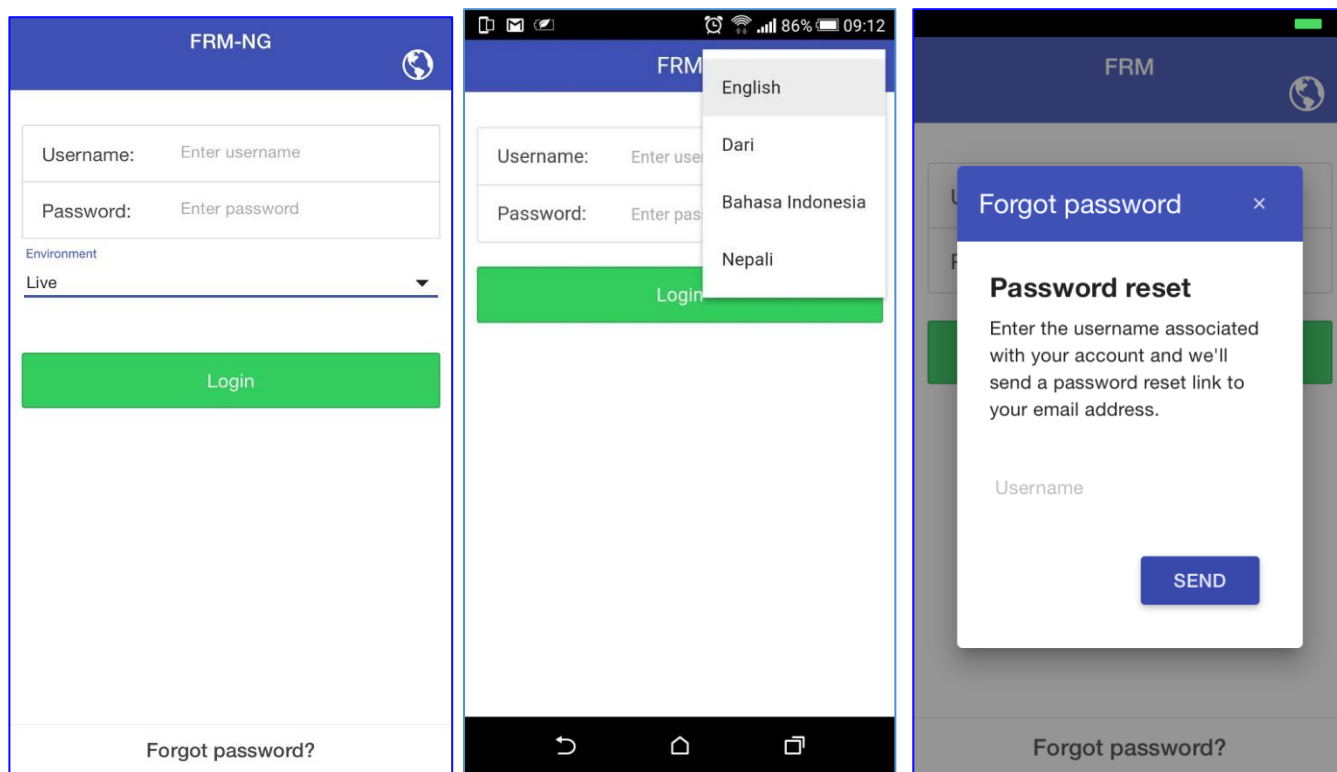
FRM-NG

Username: Enter username

Password: Enter password

Environment

Live

Login

Forgot password?

86% 09:12

FRM

English

Dari

Bahasa Indonesia

Nepali

Username: Enter user

Password: Enter pas

Login

FRM

U

F

Forgot password ×

Password reset

Enter the username associated with your account and we'll send a password reset link to your email address.

Username

SEND

Forgot password?